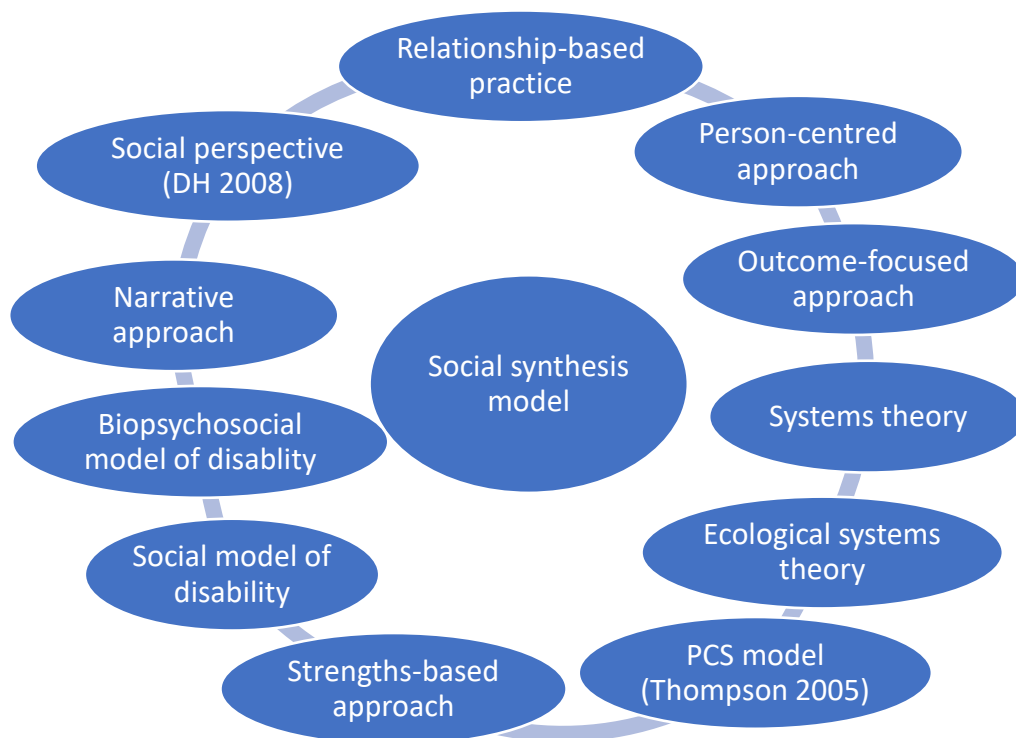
Relationship-based practice

Person-centred approach

Outcome-focused approach

Systems theory

Ecological systems theory

PCS model (Thompson 2005)

Strengths-based approach

Social model of disability

Biopsychosocial model of disablity

Narrative approach

Social perspective (DH 2008)

Social synthesis model